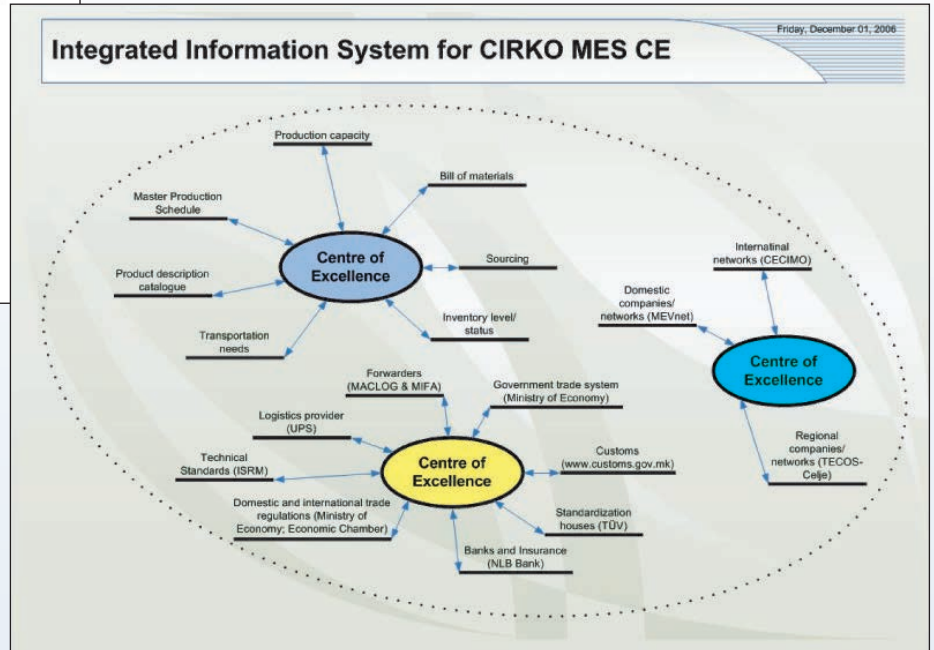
Friday, December 01, 2006

Integrated Information System for CIRKO MES CE

Production capacity

Bill of materials

Master Production Schedule

Centre of Excellence

Sourcing

Product description catalogue

Transportation needs

Inventory level/ status

Internatinal networks (CECIMO)

Domestic companies/ networks (MEVnet)

Centre of Excellence

Forwarders (MACLOG & MIFA)

Government trade system (Ministry of Economy)

Logistics provider (UPS)

Technical Standards (ISRM)

Centre of Excellence

Customs (www.customs.gov.mk)

Regional companies/ networks (TECOS-Celje)

Domestic and international trade regulations (Ministry of Economy; Economic Chamber)

Standardization houses (TÜV)

Banks and Insurance (NLB Bank)